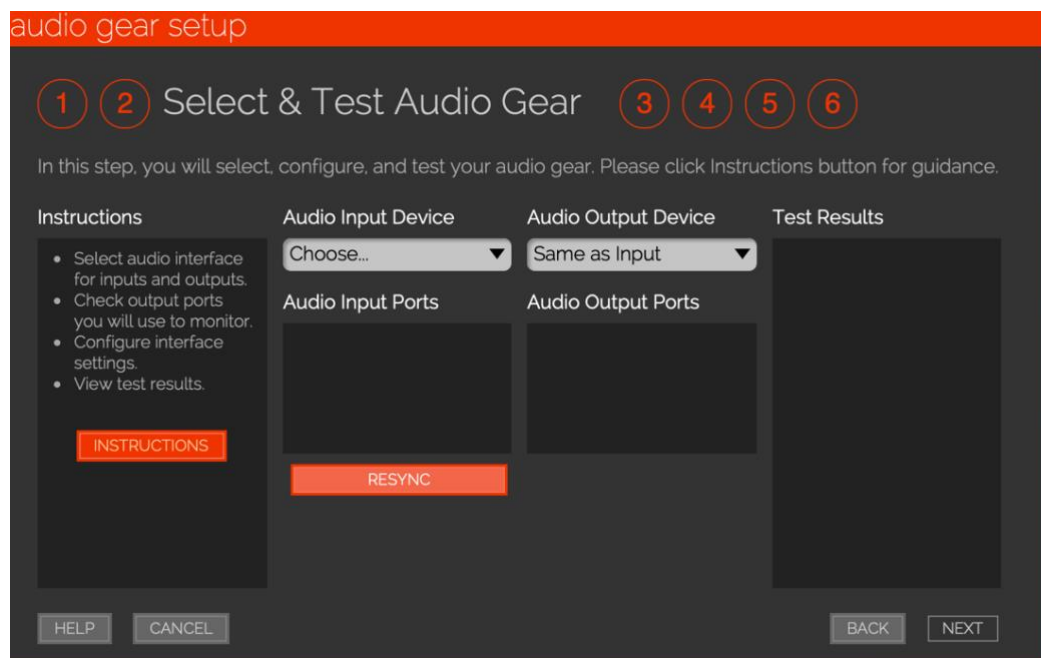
audio gear setup

1 2 Select & Test Audio Gear 3 4 5 6

In this step, you will select, configure, and test your audio gear. Please click Instructions button for guidance.

Instructions

- Select audio interface for inputs and outputs.
- Check output ports you will use to monitor.
- Configure interface settings.
- View test results.

INSTRUCTIONS

Audio Input Device

Choose...

Audio Input Ports

RESYNC

Audio Output Device

Same as Input

Audio Output Ports

Test Results

HELP CANCEL BACK NEXT